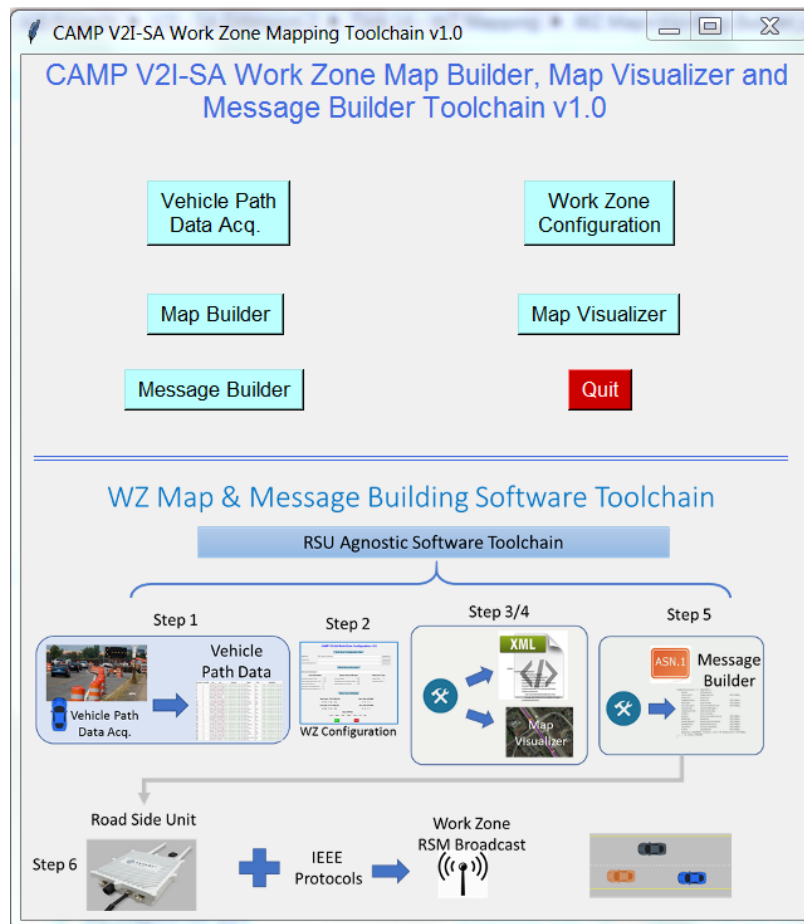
CAMP V2I-SA Work Zone Mapping Toolchain v1.0

CAMP V2I-SA Work Zone Map Builder, Map Visualizer and Message Builder Toolchain v1.0

Vehicle Path Data Acq.

Work Zone Configuration

Map Builder

Map Visualizer

Message Builder

Quit

WZ Map & Message Building Software Toolchain

RSU Agnostic Software Toolchain

Step 1

Vehicle Path Data

Vehicle Path Data Acq.

Step 2

WZ Configuration

Step 3/4

XML

Map Visualizer

Step 5

ASN.1

Message Builder

Road Side Unit

Step 6

IEEE Protocols

Work Zone RSM Broadcast